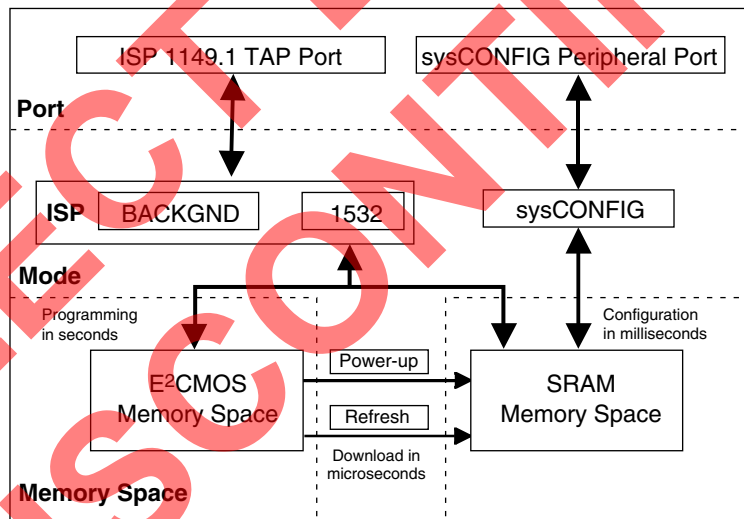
ISP 1149.1 TAP Port

sysCONFIG Peripheral Port

Port

ISP BACKGND

1532

sysCONFIG

Mode

Programming in seconds

Configuration in milliseconds

E$^2$CMOS Memory Space

Power-up

Refresh

SRAM Memory Space

Download in microseconds

Memory Space

DISCONTINUED